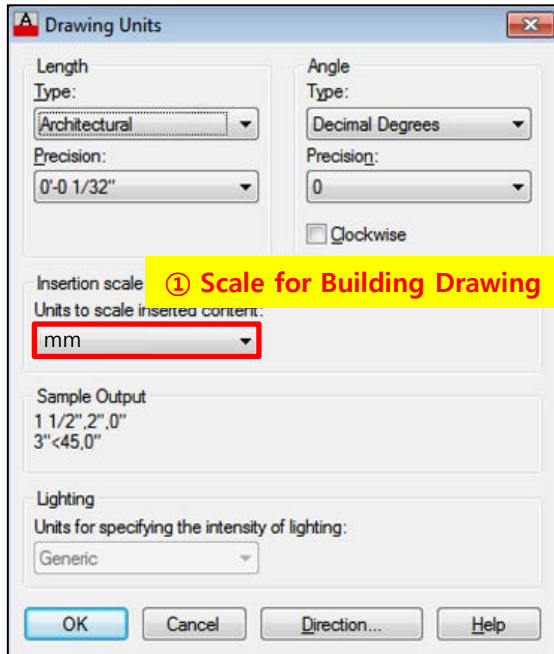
Drawing Units

Length
Type:
Architectural
Precision:
0'-0 1/32"

Angle
Type:
Decimal Degrees
Precision:
0
Clockwise

Insertion scale
① Scale for Building Drawing
Units to scale inserted content:
mm

Sample Output
1 1/2",2",0"
3"<45,0"

Lighting
Units for specifying the intensity of lighting:
Generic

OK
Cancel
Direction...
Help